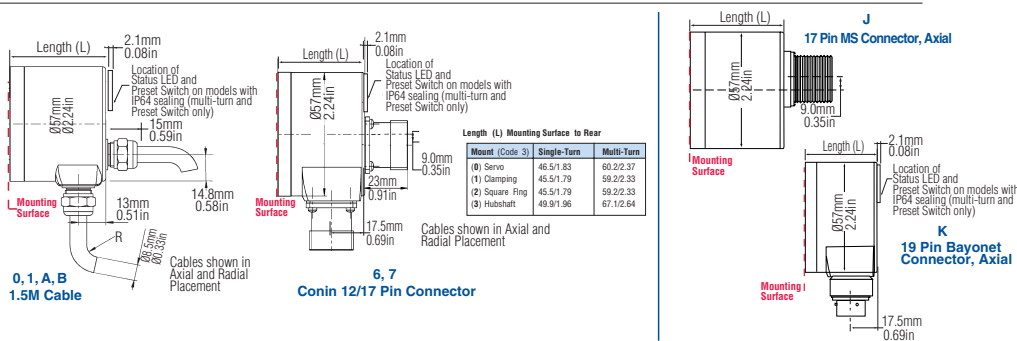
Length (L)
2.1mm
0.08in
Location of Status LED and Preset Switch on models with IP64 sealing (multi-turn and Preset Switch only)
Ø57mm
Ø2.24in
15mm
0.59in
14.8mm
0.58in
13mm
0.51in
Mounting Surface
R
Ø8.5mm
Ø0.33in
Cables shown in Axial and Radial Placement
0, 1, A, B
1.5M Cable

Length (L)
2.1mm
0.08in
Location of Status LED and Preset Switch on models with IP64 sealing (multi-turn and Preset Switch only)
Ø57mm
2.24in
9.0mm
0.35in
23mm
0.91in
Mounting Surface
17.5mm
0.69in
Cables shown in Axial and Radial Placement
6, 7
Conin 12/17 Pin Connector

Length (L) Mounting Surface to Rear

| Mount (Code 3) | Single-Turn | Multi-Turn |
|---|---|---|
| (0) Servo | 46.5/1.83 | 60.2/2.37 |
| (1) Clamping | 45.5/1.79 | 59.2/2.33 |
| (2) Square Flng | 45.5/1.79 | 59.2/2.33 |
| (3) Hubshaft | 49.9/1.96 | 67.1/2.64 |

Length (L)
J
17 Pin MS Connector, Axial
Ø57mm
2.24in
9.0mm
0.35in
Mounting Surface

Length (L)
2.1mm
0.08in
Location of Status LED and Preset Switch on models with IP64 sealing (multi-turn and Preset Switch only)
Ø57mm
2.24in
K
19 Pin Bayonet Connector, Axial
Mounting Surface
17.5mm
0.69in